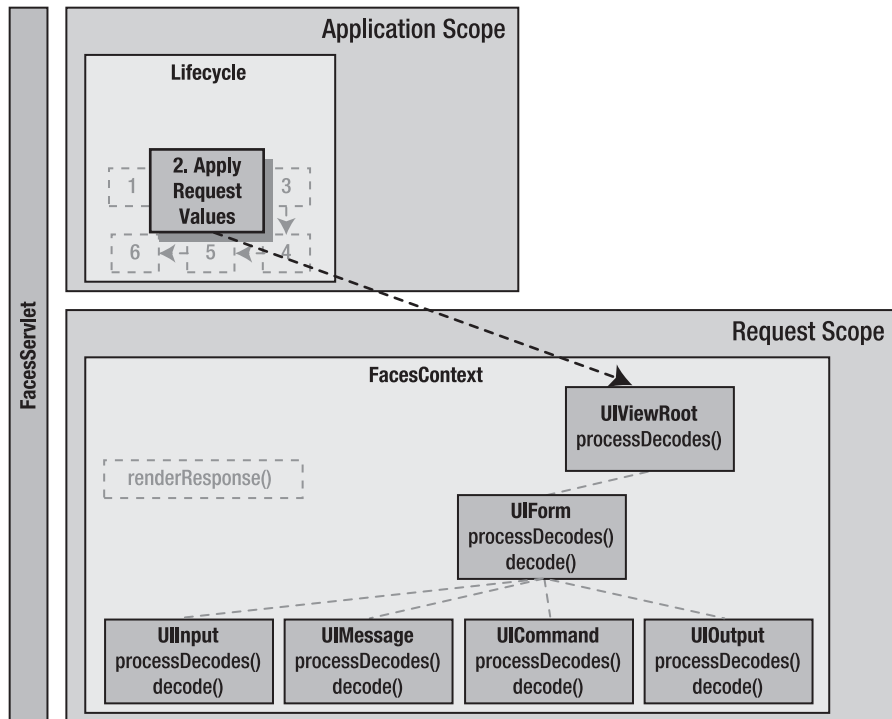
FacesServlet

Application Scope

Lifecycle

1

2. Apply Request Values

3

6

5

4

Request Scope

FacesContext

UIViewRoot
processDecodes()

renderResponse()

UIForm
processDecodes()
decode()

UIInput
processDecodes()
decode()

UIMessage
processDecodes()
decode()

UICommand
processDecodes()
decode()

UIOutput
processDecodes()
decode()